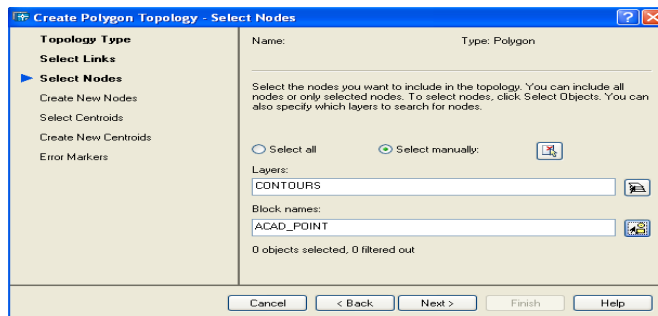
Create Polygon Topology - Select Nodes

Topology Type
Select Links
Select Nodes
Create New Nodes
Select Centroids
Create New Centroids
Error Markers

Name:
Type: Polygon

Select the nodes you want to include in the topology. You can include all nodes or only selected nodes. To select nodes, click Select Objects. You can also specify which layers to search for nodes.

Select all
Select manually:

Layers:
CONTOURS

Block names:
ACAD_POINT

0 objects selected, 0 filtered out

Cancel
< Back
Next >
Finish
Help